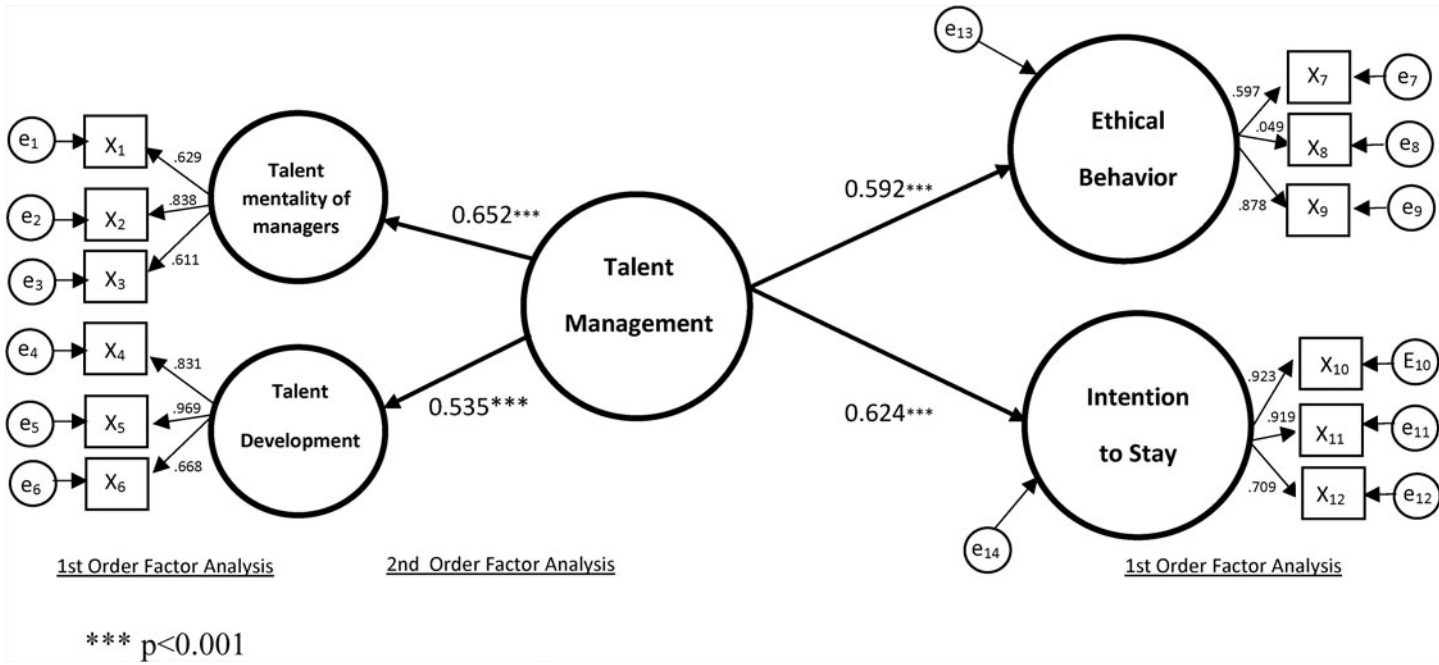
$e_{13}$

$e_1$ $X_1$ .629
$e_2$ $X_2$ .838
$e_3$ $X_3$ .611

Talent mentality of managers

0.652***

Talent Management

0.592***

Ethical Behavior

.597 $X_7$ $e_7$
.049 $X_8$ $e_8$
.878 $X_9$ $e_9$

$e_4$ $X_4$ .831
$e_5$ $X_5$ .969
$e_6$ $X_6$ .668

Talent Development

0.535***

0.624***

Intention to Stay

.923 $X_{10}$ $E_{10}$
.919 $X_{11}$ $e_{11}$
.709 $X_{12}$ $e_{12}$

$e_{14}$

1st Order Factor Analysis

2nd Order Factor Analysis

1st Order Factor Analysis

*** p<0.001